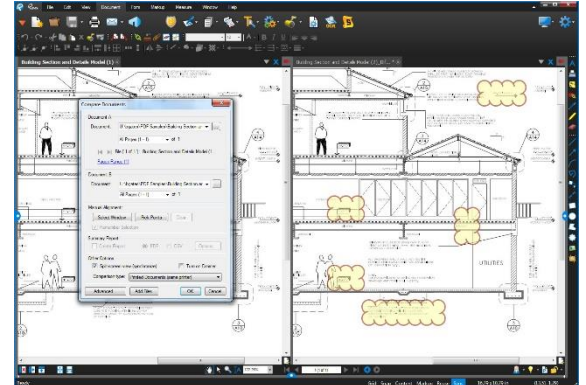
File Edit View Document Form Markup Measure Window Help

Building Section and Details Model (1) ×
Building Section and Details Model (1)_RE... ×

Compare Documents
Document A
Document: P:\sample PDF Samples\Building Section a...
All Pages (1 - 1) of 1
File 1 of 1 : Building Section and Details Model(1)
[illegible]
Document B
Document: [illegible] PDF Samples\Building Section a...
All Pages (1 - 1) of 1
Manual Alignment
Select Window | Pick Points | Clear
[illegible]
Summary Report
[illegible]
Other Options
Synchronize view (Last Version) | Turn on Cloaks
Comparison type: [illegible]
Advanced | Add New | OK | Cancel

UTILITIES

Ready